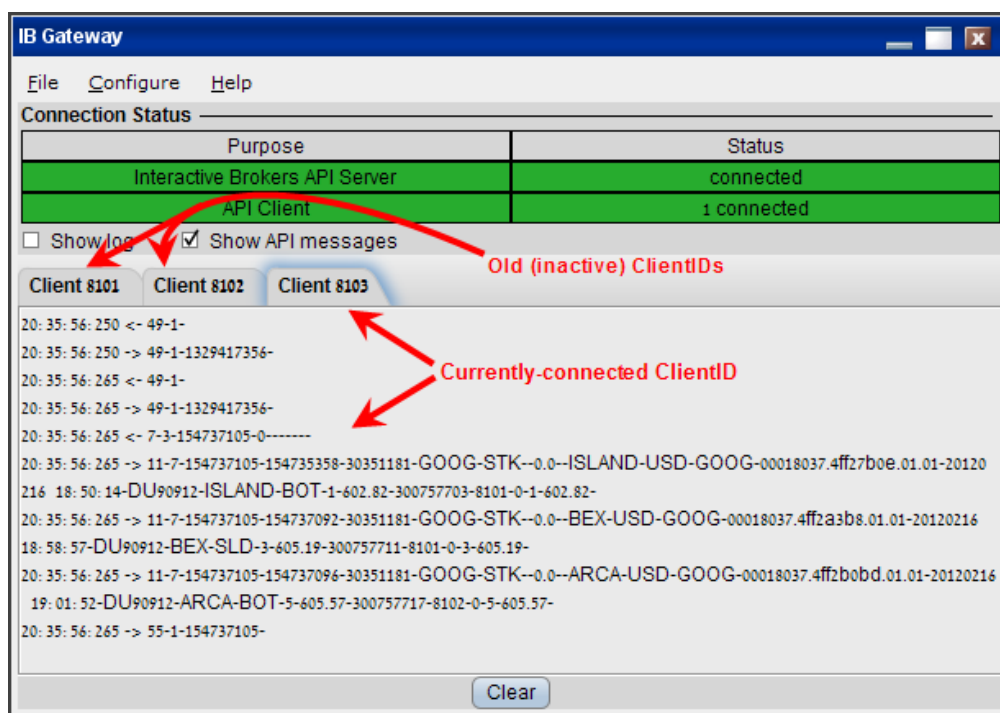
IB Gateway

File Configure Help

Connection Status

| Purpose | Status |
|---|---|
| Interactive Brokers API Server | connected |
| API Client | 1 connected |

Show log Show API messages

Old (inactive) ClientIDs

Client 8101 Client 8102 Client 8103

Currently-connected ClientID

20: 35: 56: 250 <- 49-1-
20: 35: 56: 250 -> 49-1-1329417356-
20: 35: 56: 265 <- 49-1-
20: 35: 56: 265 -> 49-1-1329417356-
20: 35: 56: 265 <- 7-3-154737105-0-------
20: 35: 56: 265 -> 11-7-154737105-154735358-30351181-GOOG-STK--0.0--ISLAND-USD-GOOG-00018037.4ff27b0e.01.01-20120216 18: 50: 14-DU90912-ISLAND-BOT-1-602.82-300757703-8101-0-1-602.82-
20: 35: 56: 265 -> 11-7-154737105-154737092-30351181-GOOG-STK--0.0--BEX-USD-GOOG-00018037.4ff2a3b8.01.01-20120216 18: 58: 57-DU90912-BEX-SLD-3-605.19-300757711-8101-0-3-605.19-
20: 35: 56: 265 -> 11-7-154737105-154737096-30351181-GOOG-STK--0.0--ARCA-USD-GOOG-00018037.4ff2b0bd.01.01-20120216 19: 01: 52-DU90912-ARCA-BOT-5-605.57-300757717-8102-0-5-605.57-
20: 35: 56: 265 -> 55-1-154737105-

Clear